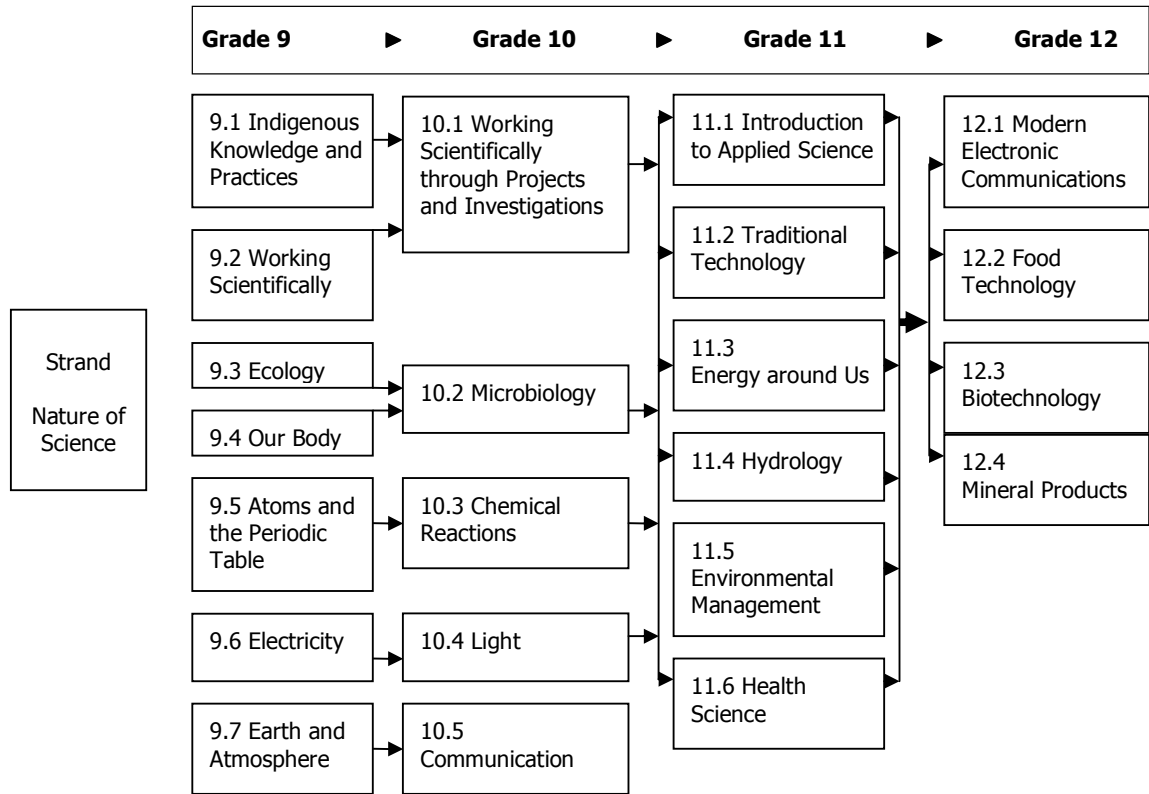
Grade 9 ► Grade 10 ► Grade 11 ► Grade 12

Strand

Nature of Science

9.1 Indigenous Knowledge and Practices

9.2 Working Scientifically

9.3 Ecology

9.4 Our Body

9.5 Atoms and the Periodic Table

9.6 Electricity

9.7 Earth and Atmosphere

10.1 Working Scientifically through Projects and Investigations

10.2 Microbiology

10.3 Chemical Reactions

10.4 Light

10.5 Communication

11.1 Introduction to Applied Science

11.2 Traditional Technology

11.3 Energy around Us

11.4 Hydrology

11.5 Environmental Management

11.6 Health Science

12.1 Modern Electronic Communications

12.2 Food Technology

12.3 Biotechnology

12.4 Mineral Products